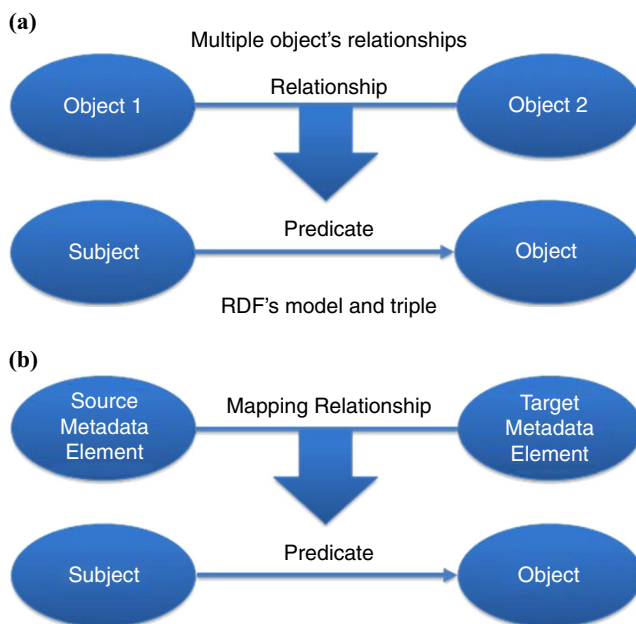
(a)

Multiple object's relationships

Object 1

Relationship

Object 2

Subject

Predicate

Object

RDF's model and triple

(b)

Source Metadata Element

Mapping Relationship

Target Metadata Element

Subject

Predicate

Object